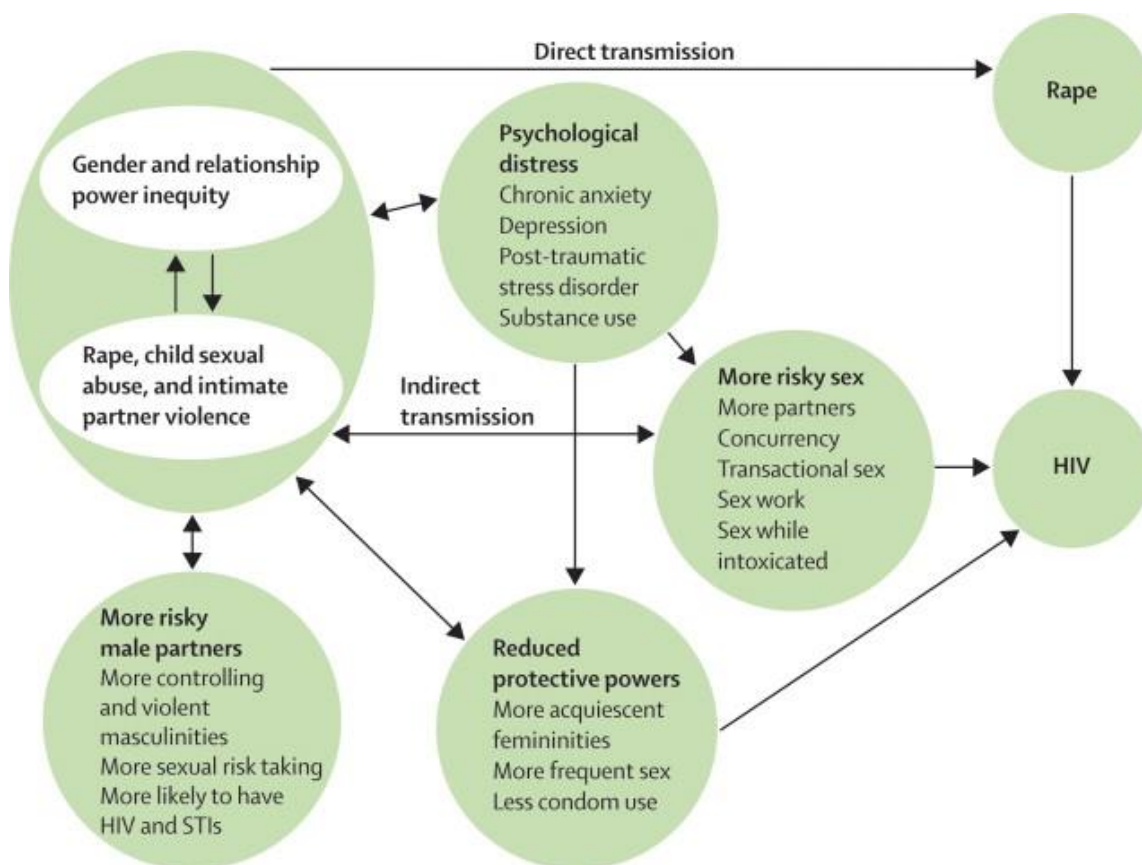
Direct transmission

Rape

Gender and relationship power inequity

Rape, child sexual abuse, and intimate partner violence

Psychological distress
Chronic anxiety
Depression
Post-traumatic stress disorder
Substance use

Indirect transmission

More risky sex
More partners
Concurrency
Transactional sex
Sex work
Sex while intoxicated

HIV

More risky male partners
More controlling and violent masculinities
More sexual risk taking
More likely to have HIV and STIs

Reduced protective powers
More acquiescent femininities
More frequent sex
Less condom use